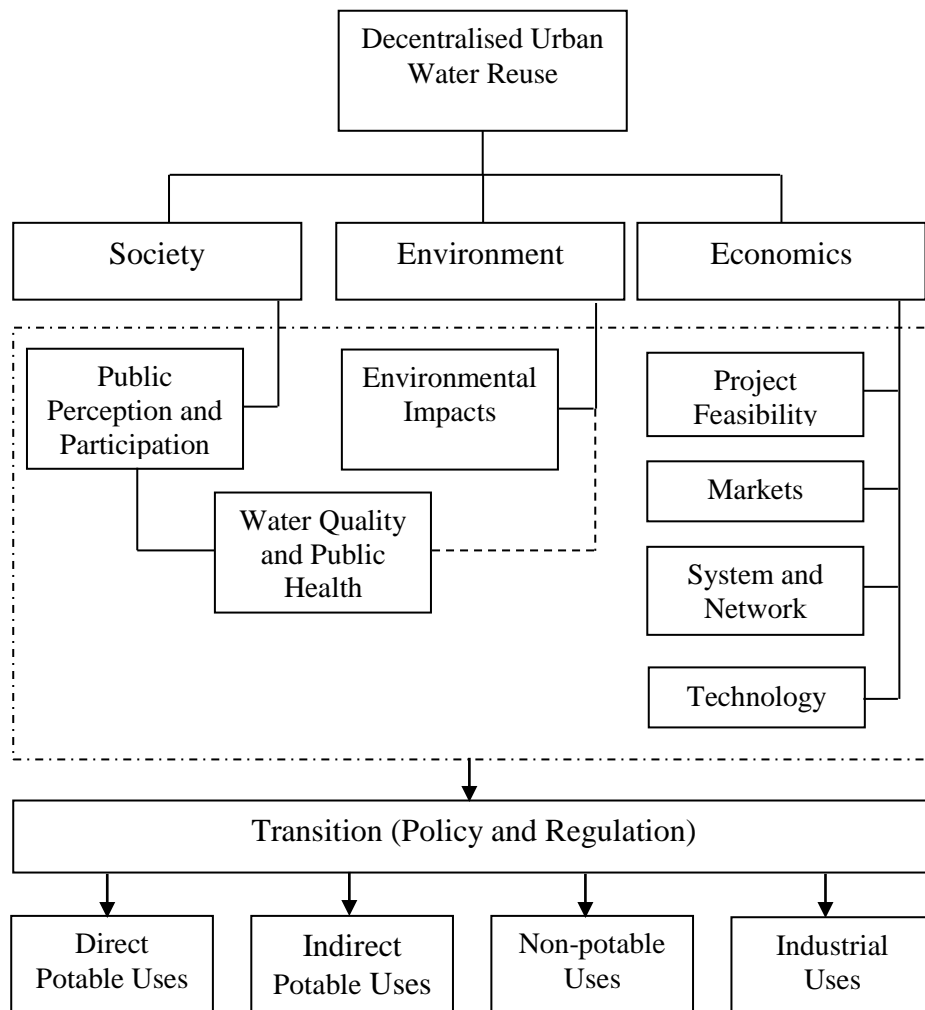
Decentralised Urban Water Reuse

Society

Environment

Economics

Public Perception and Participation

Environmental Impacts

Project Feasibility

Markets

Water Quality and Public Health

System and Network

Technology

Transition (Policy and Regulation)

Direct Potable Uses

Indirect Potable Uses

Non-potable Uses

Industrial Uses